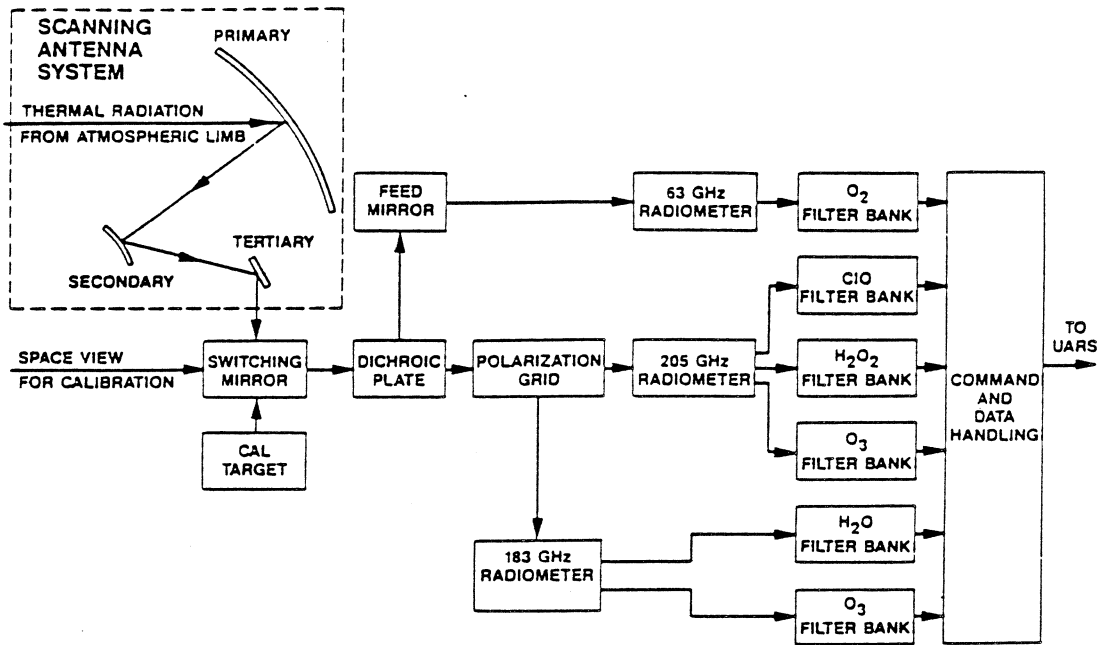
SCANNING ANTENNA SYSTEM

PRIMARY

THERMAL RADIATION FROM ATMOSPHERIC LIMB

SECONDARY

TERTIARY

FEED MIRROR

63 GHz RADIOMETER

$O_2$ FILTER BANK

SPACE VIEW FOR CALIBRATION

SWITCHING MIRROR

CAL TARGET

DICHROIC PLATE

POLARIZATION GRID

205 GHz RADIOMETER

ClO FILTER BANK

$H_2O_2$ FILTER BANK

$O_3$ FILTER BANK

183 GHz RADIOMETER

$H_2O$ FILTER BANK

$O_3$ FILTER BANK

COMMAND AND DATA HANDLING

TO UARS